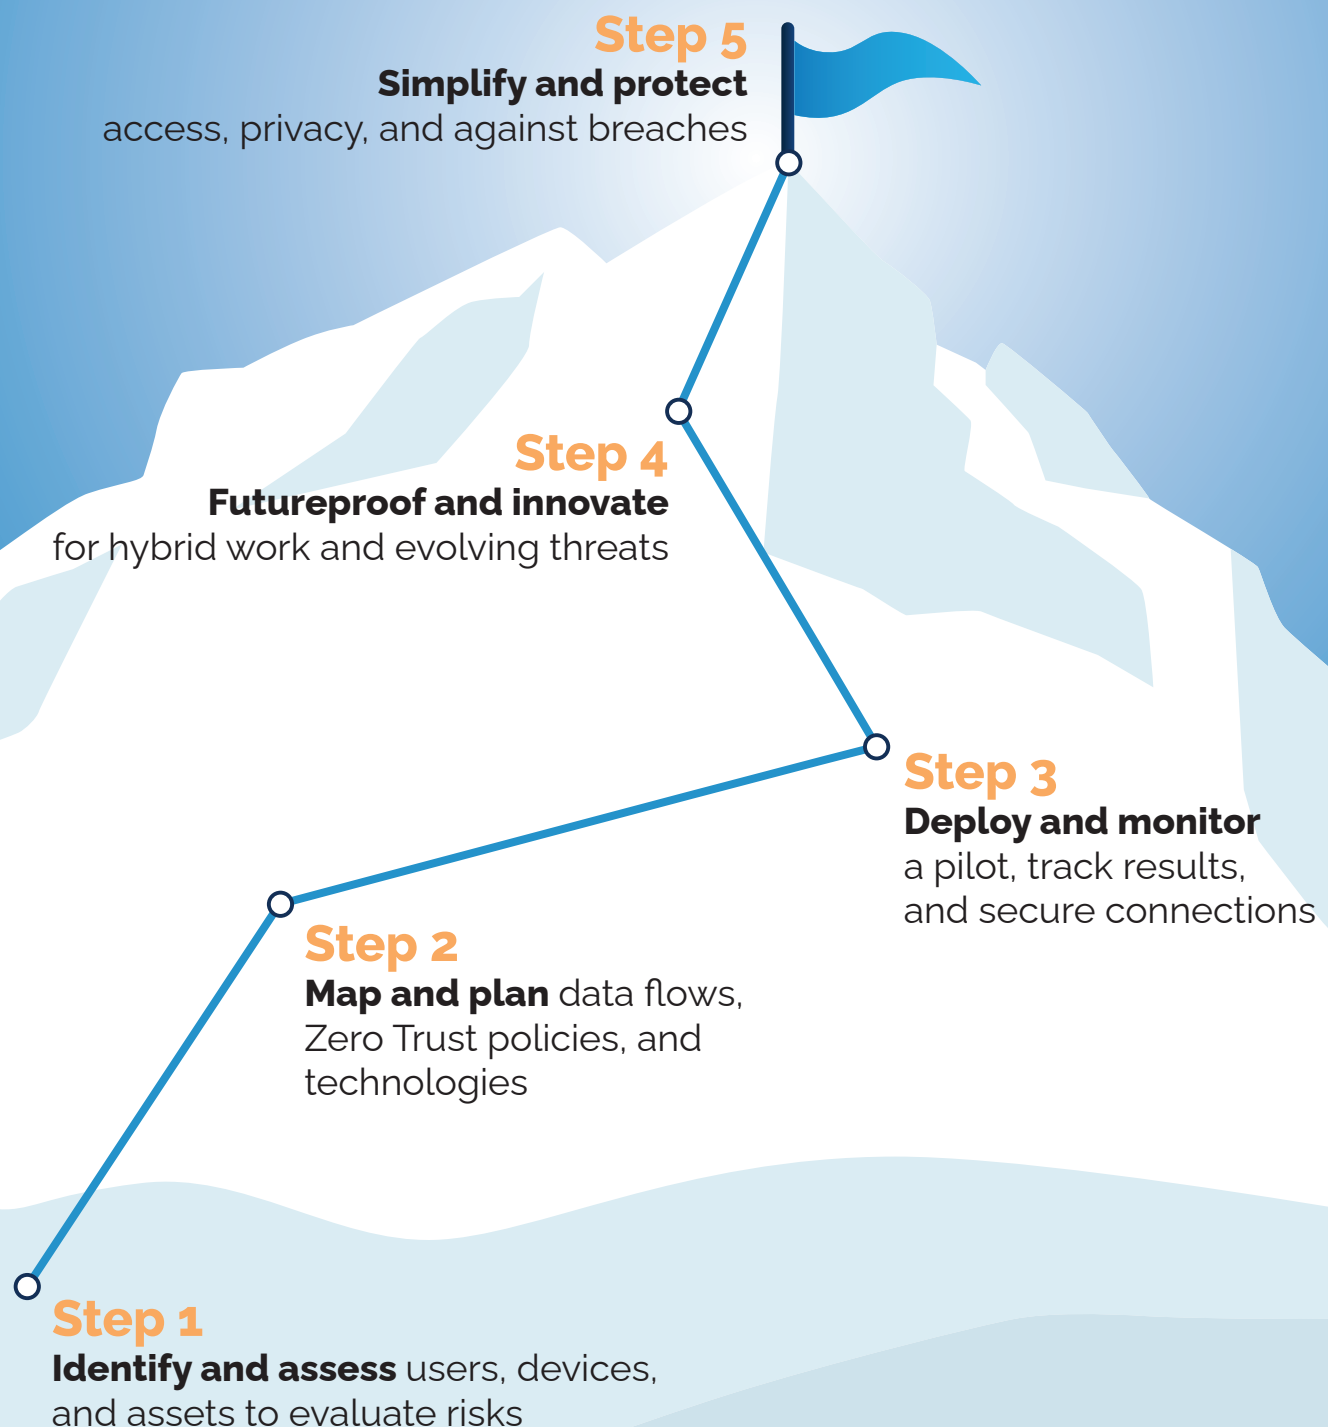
Step 5
**Simplify and protect**
access, privacy, and against breaches

Step 4
**Futureproof and innovate**
for hybrid work and evolving threats

Step 3
**Deploy and monitor**
a pilot, track results, and secure connections

Step 2
**Map and plan** data flows, Zero Trust policies, and technologies

Step 1
**Identify and assess** users, devices, and assets to evaluate risks